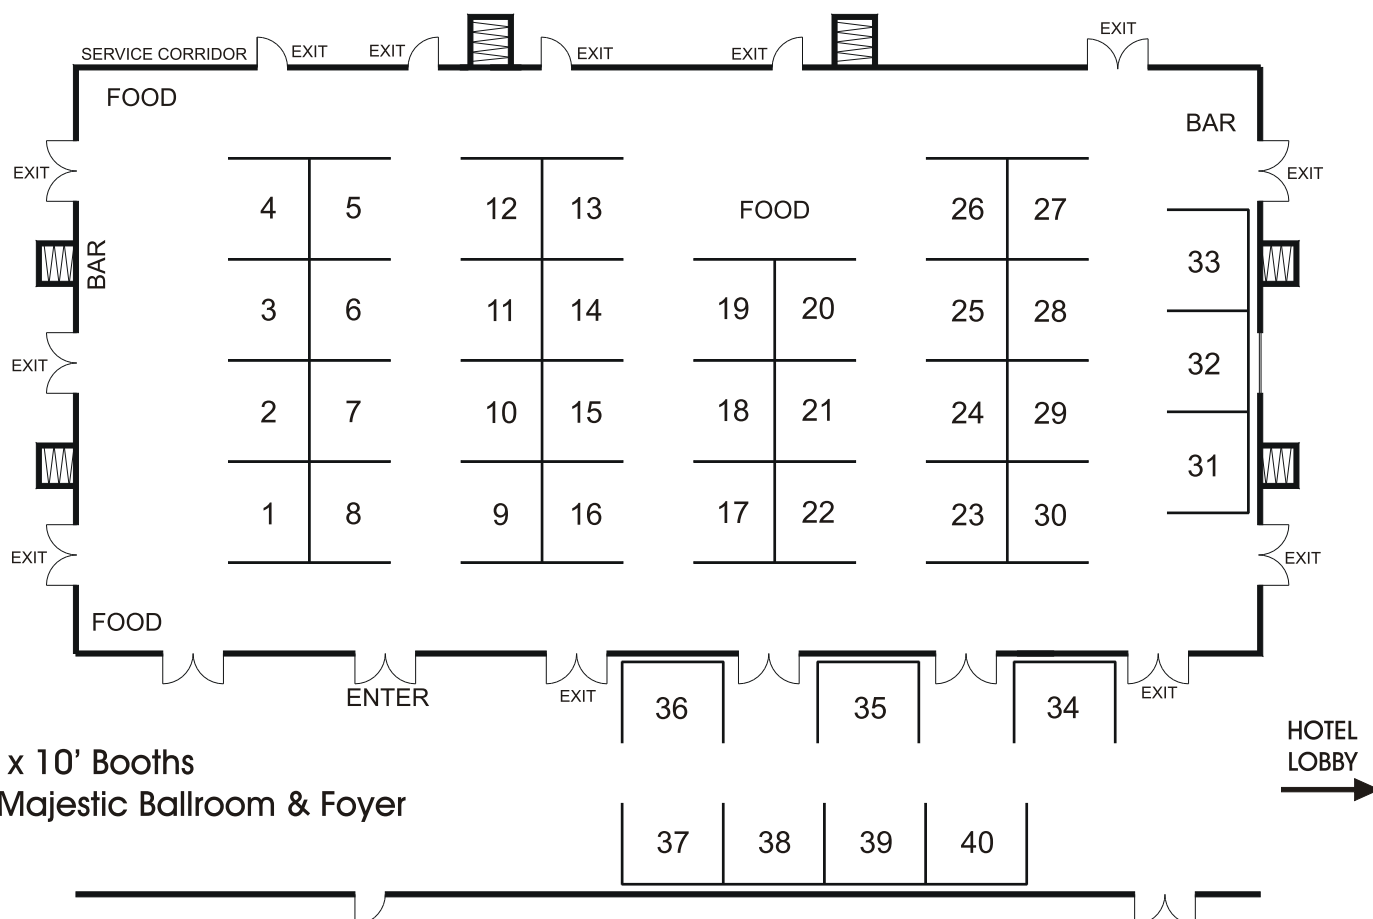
SERVICE CORRIDOR EXIT EXIT EXIT EXIT EXIT

FOOD

BAR

EXIT

EXIT

BAR

EXIT

EXIT

EXIT

EXIT

| 4 | 5 |
|---|---|
| 3 | 6 |
| 2 | 7 |
| 1 | 8 |

| 12 | 13 |
|---|---|
| 11 | 14 |
| 10 | 15 |
| 9 | 16 |

FOOD

| 19 | 20 |
|---|---|
| 18 | 21 |
| 17 | 22 |

| 26 | 27 |
|---|---|
| 25 | 28 |
| 24 | 29 |
| 23 | 30 |

33

32

31

FOOD

ENTER

EXIT

36

35

34

EXIT

HOTEL LOBBY

x 10' Booths
Majestic Ballroom & Foyer

37 38 39 40